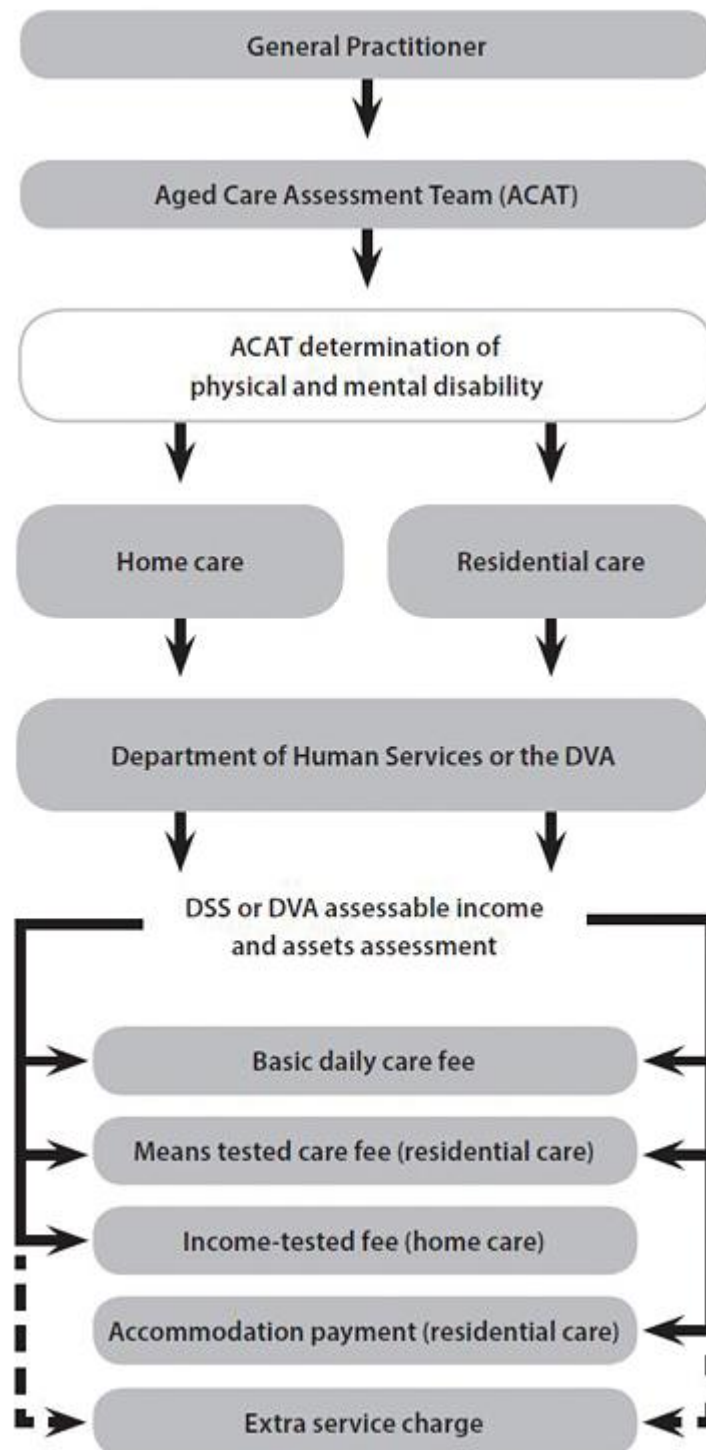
General Practitioner

Aged Care Assessment Team (ACAT)

ACAT determination of physical and mental disability

Home care

Residential care

Department of Human Services or the DVA

DSS or DVA assessable income and assets assessment

Basic daily care fee

Means tested care fee (residential care)

Income-tested fee (home care)

Accommodation payment (residential care)

Extra service charge